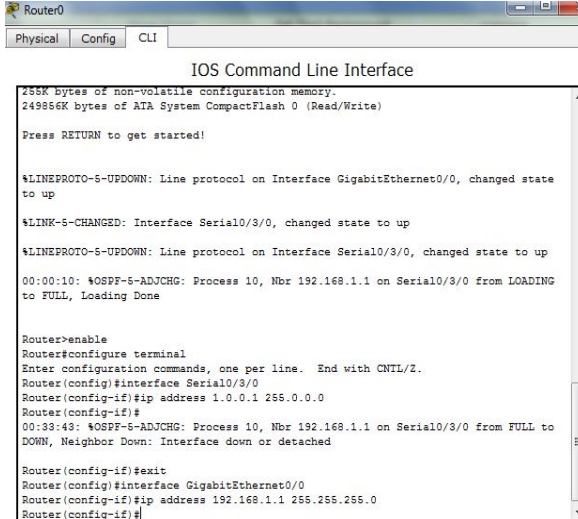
Router0

Physical Config CLI

IOS Command Line Interface

255K bytes of non-volatile configuration memory.
249856K bytes of ATA System CompactFlash 0 (Read/Write)

Press RETURN to get started!

%LINEPROTO-5-UPDOWN: Line protocol on Interface GigabitEthernet0/0, changed state to up

%LINK-5-CHANGED: Interface Serial0/3/0, changed state to up

%LINEPROTO-5-UPDOWN: Line protocol on Interface Serial0/3/0, changed state to up

00:00:10: %OSPF-5-ADJCHG: Process 10, Nbr 192.168.1.1 on Serial0/3/0 from LOADING to FULL, Loading Done

Router>enable
Router#configure terminal
Enter configuration commands, one per line. End with CNTL/Z.
Router(config)#interface Serial0/3/0
Router(config-if)#ip address 1.0.0.1 255.0.0.0
Router(config-if)#
00:33:43: %OSPF-5-ADJCHG: Process 10, Nbr 192.168.1.1 on Serial0/3/0 from FULL to DOWN, Neighbor Down: Interface down or detached

Router(config-if)#exit
Router(config)#interface GigabitEthernet0/0
Router(config-if)#ip address 192.168.1.1 255.255.255.0
Router(config-if)#